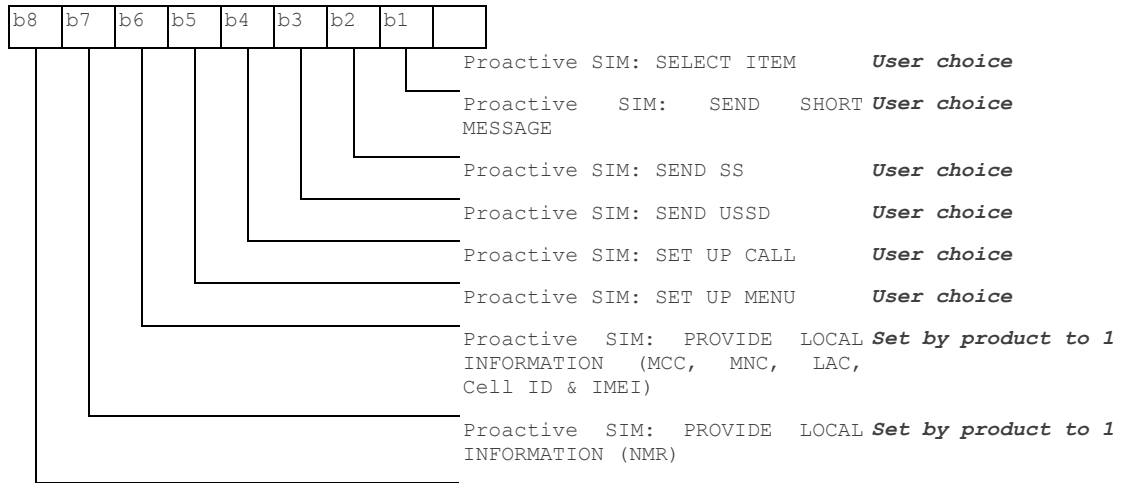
| b8 | b7 | b6 | b5 | b4 | b3 | b2 | b1 |  |
|---|---|---|---|---|---|---|---|---|

Proactive SIM: SELECT ITEM **User choice**

Proactive SIM: SEND SHORT MESSAGE **User choice**

Proactive SIM: SEND SS **User choice**

Proactive SIM: SEND USSD **User choice**

Proactive SIM: SET UP CALL **User choice**

Proactive SIM: SET UP MENU **User choice**

Proactive SIM: PROVIDE LOCAL INFORMATION (MCC, MNC, LAC, Cell ID & IMEI) **Set by product to 1**

Proactive SIM: PROVIDE LOCAL INFORMATION (NMR) **Set by product to 1**